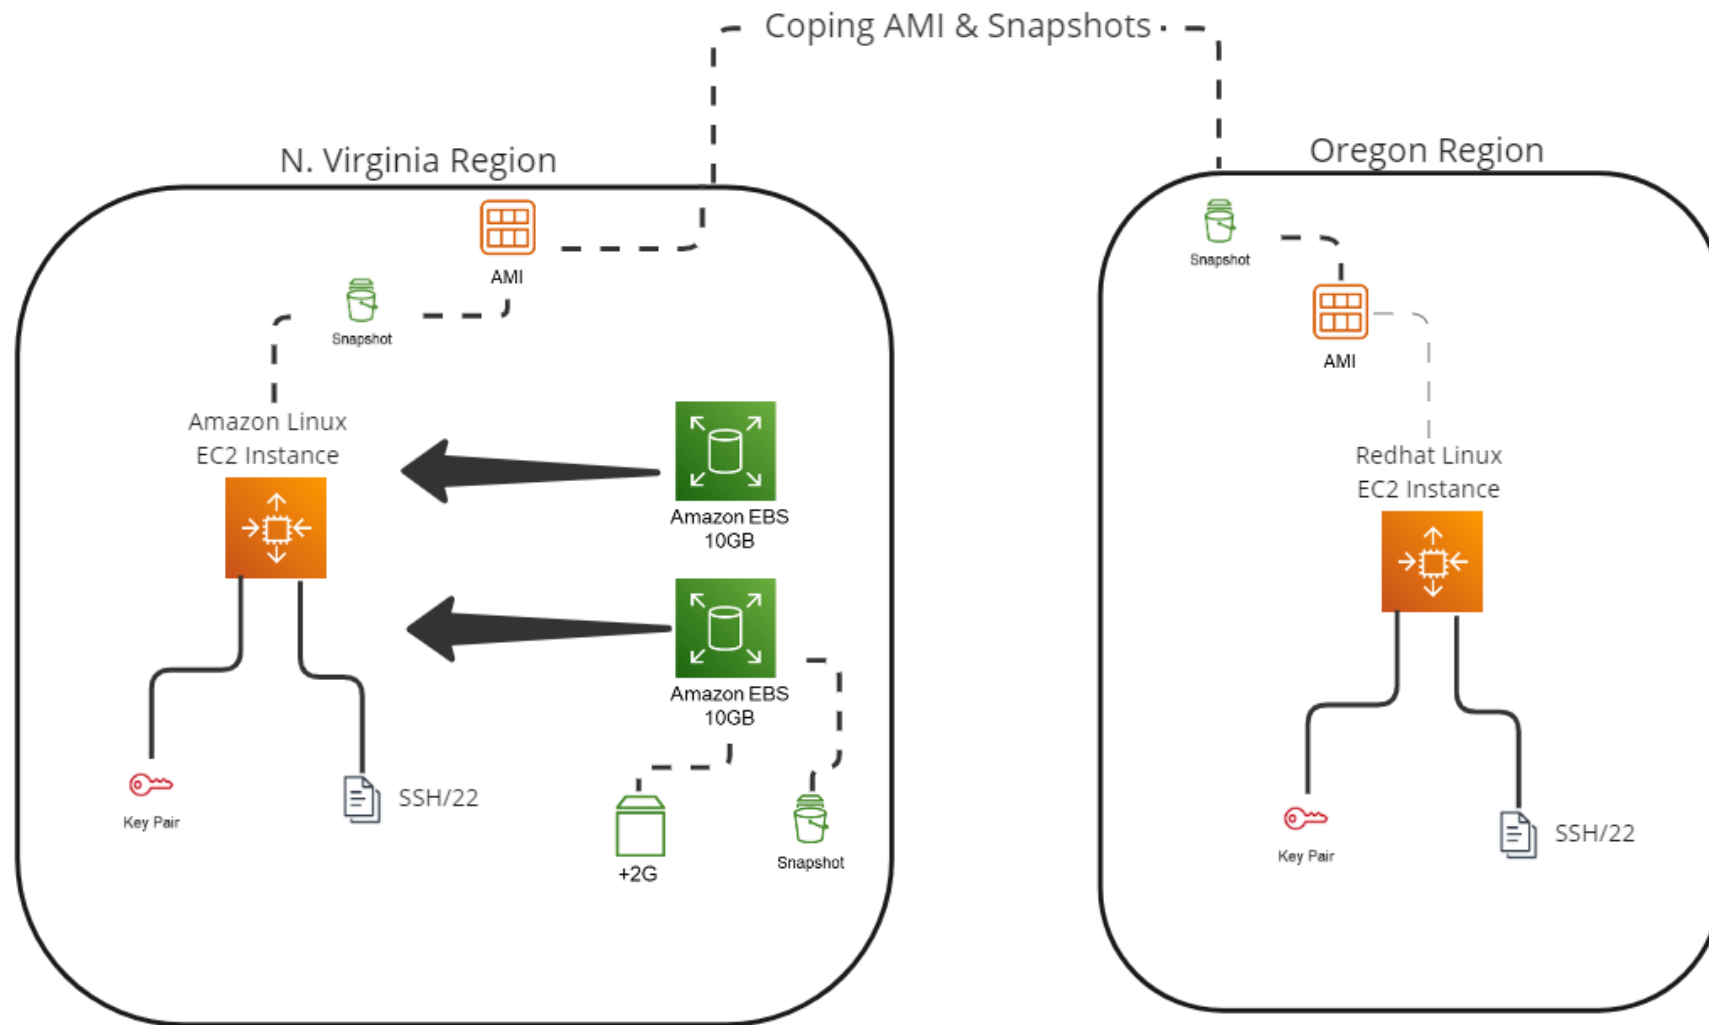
Coping AMI & Snapshots

N. Virginia Region

AMI

Snapshot

Amazon Linux
EC2 Instance

Amazon EBS
10GB

Amazon EBS
10GB

Key Pair

SSH/22

+2G

Snapshot

Oregon Region

Snapshot

AMI

Redhat Linux
EC2 Instance

Key Pair

SSH/22